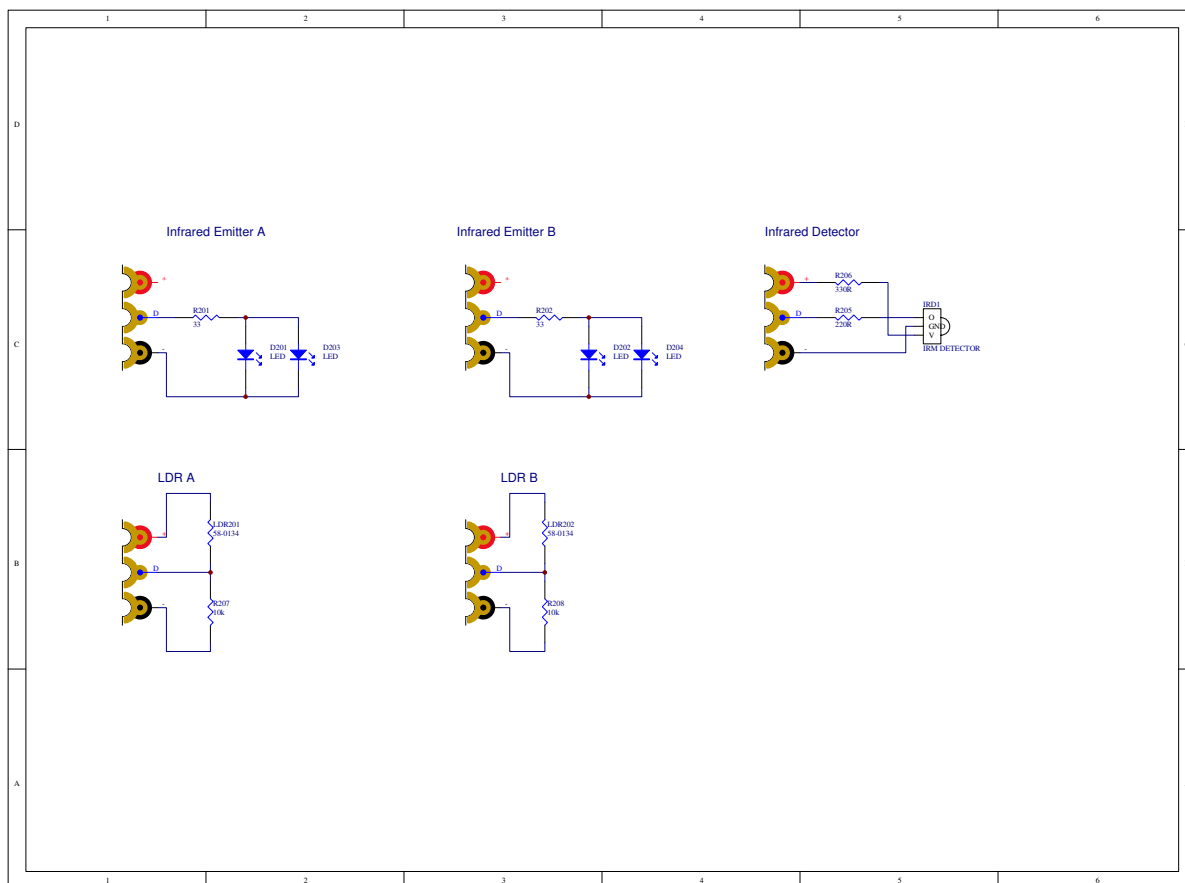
1 2 3 4 5 6

D

Infrared Emitter A

+
D
R201
33
-
D201
LED
D203
LED

Infrared Emitter B

+
D
R202
33
-
D202
LED
D204
LED

Infrared Detector

+
R206
330R
D
R205
220R
-
IRD1
O
GND
V
IRM DETECTOR

C

LDR A

+
LDR201
58-0134
D
-
R207
10k

LDR B

+
LDR202
58-0134
D
-
R208
10k

B

A

1 2 3 4 5 6